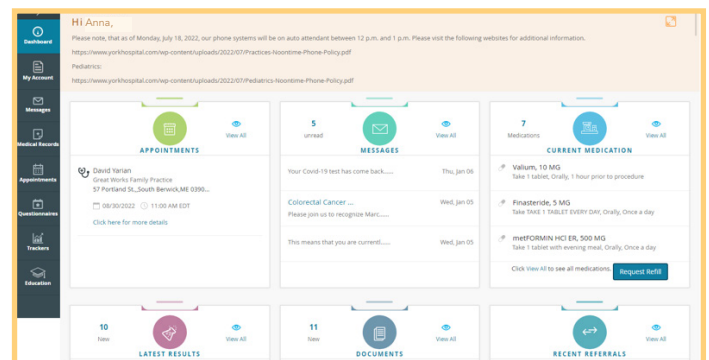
Dashboard

My Account

Messages

Medical Records

Appointments

Questionnaires

Trackers

Education

Hi Anna,

Please note, that as of Monday, July 18, 2022, our phone systems will be on auto attendant between 12 p.m. and 1 p.m. Please visit the following websites for additional information.

https://www.yorkhospital.com/wp-content/uploads/2022/07/Practices-Noontime-Phone-Policy.pdf

Pediatrics:

https://www.yorkhospital.com/wp-content/uploads/2022/07/Pediatrics-Noontime-Phone-Policy.pdf

View All

APPOINTMENTS

David Yarian
Great Works Family Practice
57 Portland St.,,South Berwick,ME 0390...

08/30/2022 11:00 AM EDT

Click here for more details

5
unread

View All

MESSAGES

Your Covid-19 test has come back...... Thu, Jan 06

Colorectal Cancer ... Wed, Jan 05
Please join us to recognize Marc......

This means that you are currentl...... Wed, Jan 05

7
Medications

View All

CURRENT MEDICATION

Valium, 10 MG
Take 1 tablet, Orally, 1 hour prior to procedure

Finasteride, 5 MG
Take TAKE 1 TABLET EVERY DAY, Orally, Once a day

metFORMIN HCl ER, 500 MG
Take 1 tablet with evening meal, Orally, Once a day

Click View All to see all medications. Request Refill

10
New

View All

LATEST RESULTS

11
New

View All

DOCUMENTS

View All

RECENT REFERRALS